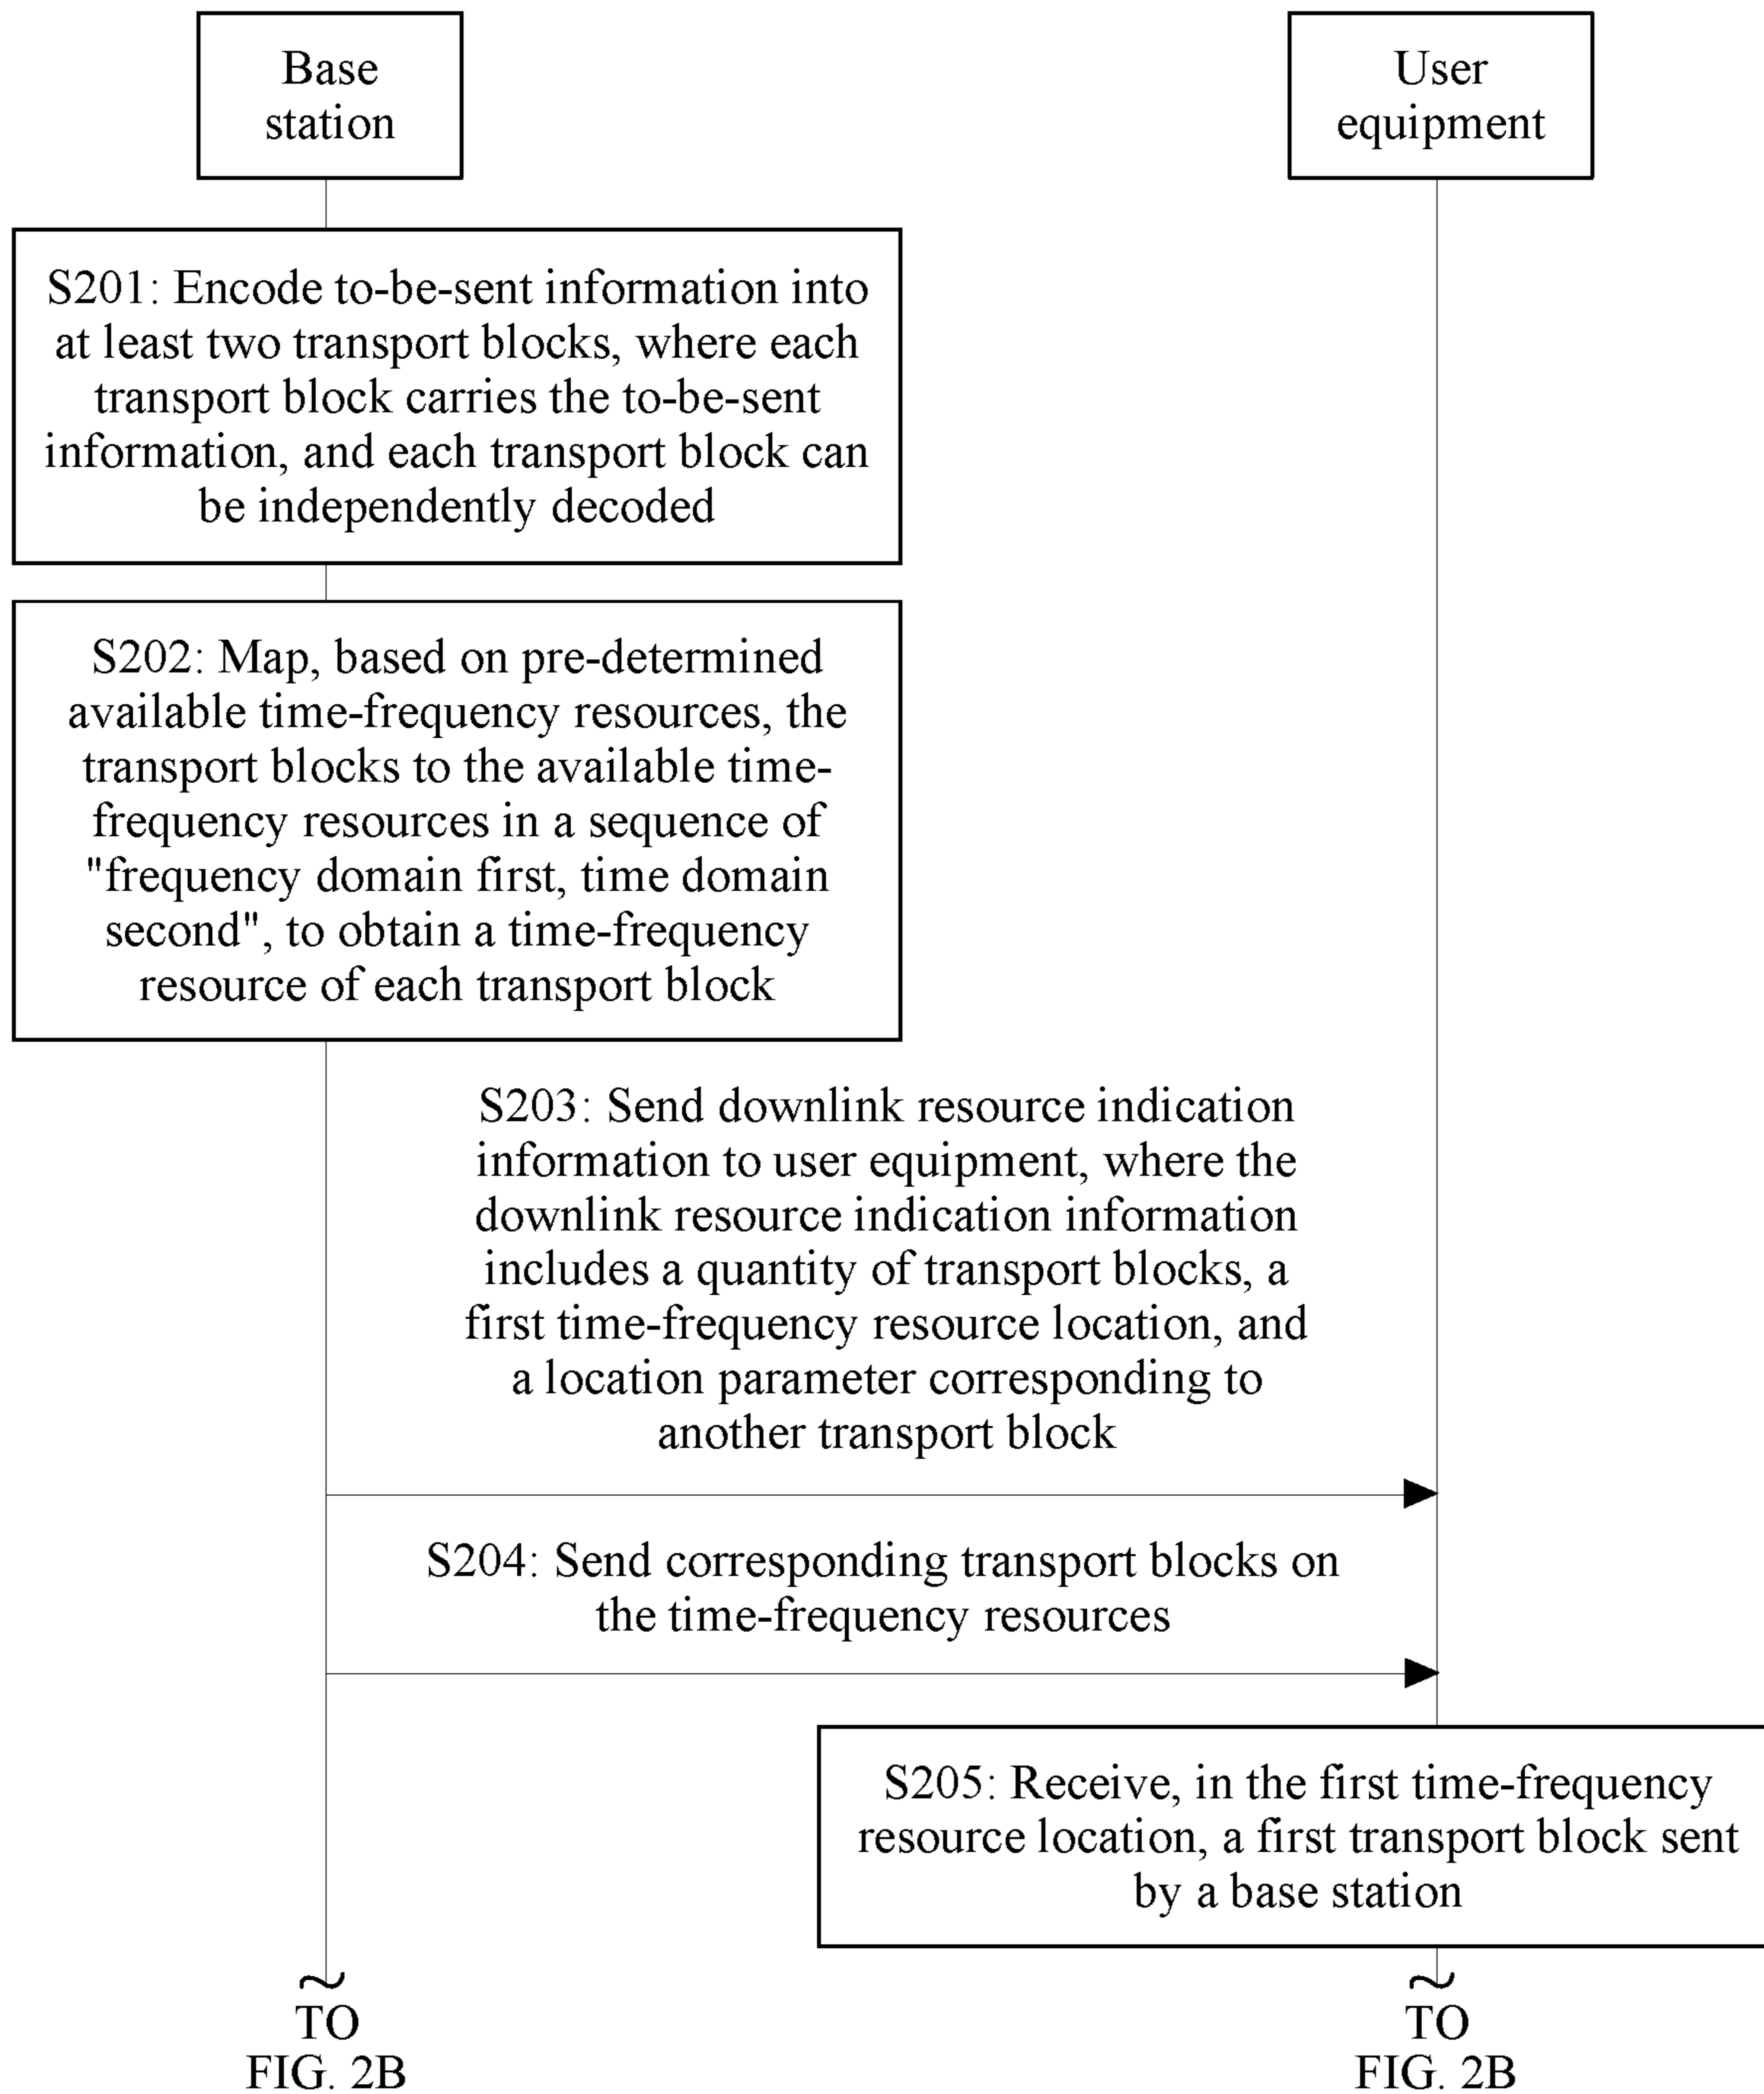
Base station

User equipment

S201: Encode to-be-sent information into at least two transport blocks, where each transport block carries the to-be-sent information, and each transport block can be independently decoded

S202: Map, based on pre-determined available time-frequency resources, the transport blocks to the available time-frequency resources in a sequence of "frequency domain first, time domain second", to obtain a time-frequency resource of each transport block

S203: Send downlink resource indication information to user equipment, where the downlink resource indication information includes a quantity of transport blocks, a first time-frequency resource location, and a location parameter corresponding to another transport block

S204: Send corresponding transport blocks on the time-frequency resources

S205: Receive, in the first time-frequency resource location, a first transport block sent by a base station

TO FIG. 2B

TO FIG. 2B